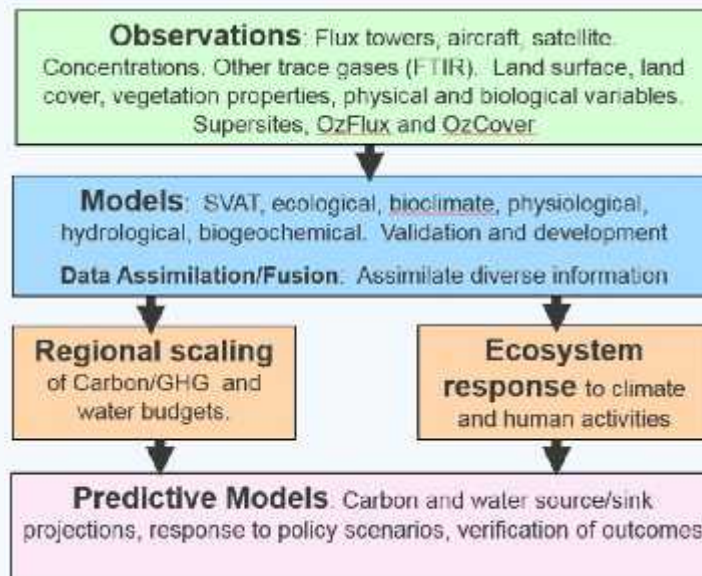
**Observations**: Flux towers, aircraft, satellite. Concentrations. Other trace gases (FTIR). Land surface, land cover, vegetation properties, physical and biological variables. Supersites, OzFlux and OzCover

**Models**: SVAT, ecological, bioclimate, physiological, hydrological, biogeochemical. Validation and development

**Data Assimilation/Fusion**: Assimilate diverse information

**Regional scaling** of Carbon/GHG and water budgets.

**Ecosystem response** to climate and human activities

**Predictive Models**. Carbon and water source/sink projections, response to policy scenarios, verification of outcomes